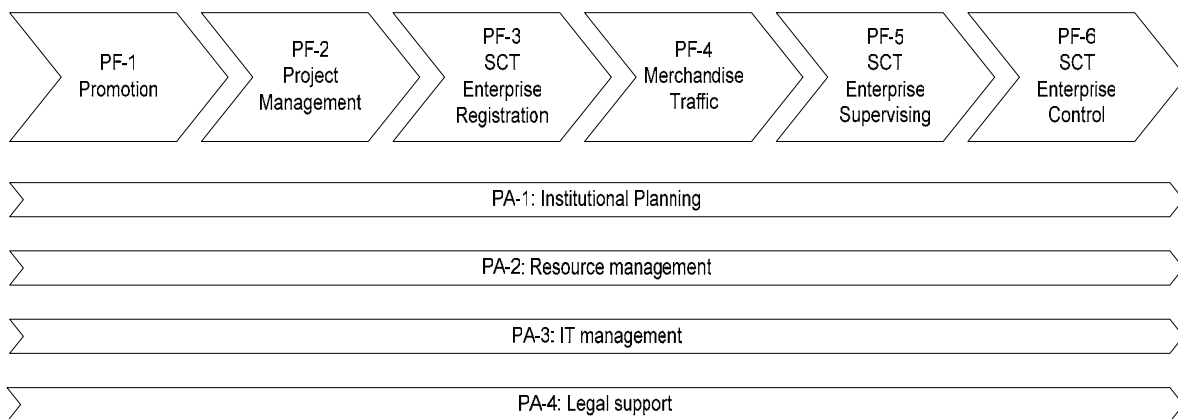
PF-1
Promotion

PF-2
Project
Management

PF-3
SCT
Enterprise
Registration

PF-4
Merchandise
Traffic

PF-5
SCT
Enterprise
Supervising

PF-6
SCT
Enterprise
Control

PA-1: Institutional Planning

PA-2: Resource management

PA-3: IT management

PA-4: Legal support